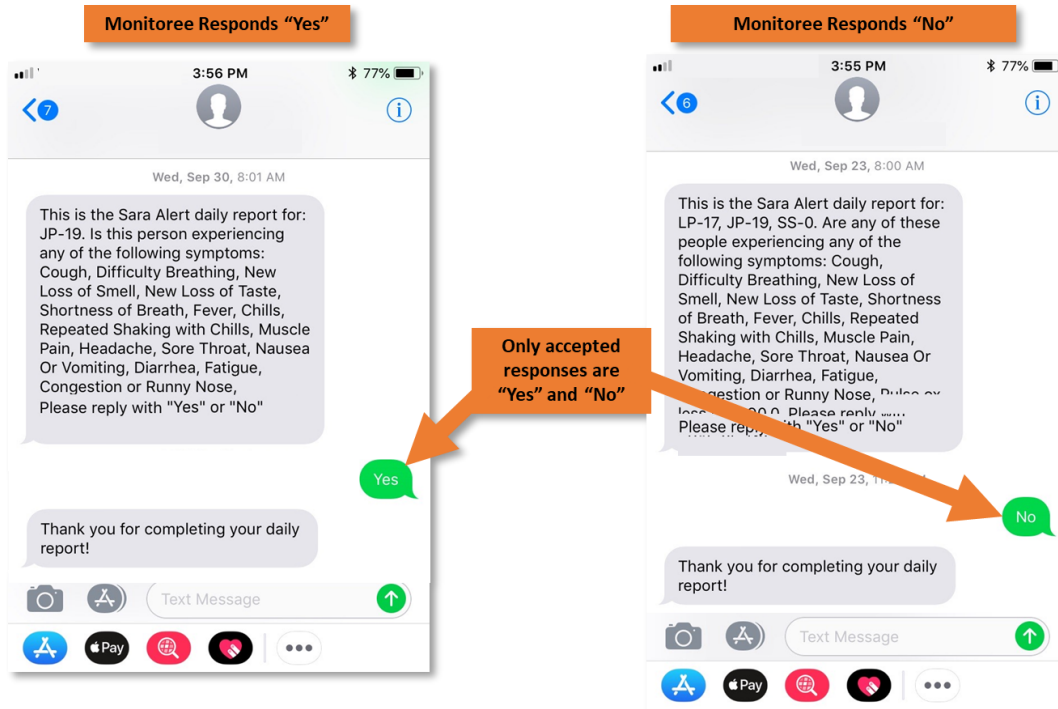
Monitoree Responds "Yes"

3:56 PM

77%

7

Wed, Sep 30, 8:01 AM

This is the Sara Alert daily report for: JP-19. Is this person experiencing any of the following symptoms: Cough, Difficulty Breathing, New Loss of Smell, New Loss of Taste, Shortness of Breath, Fever, Chills, Repeated Shaking with Chills, Muscle Pain, Headache, Sore Throat, Nausea Or Vomiting, Diarrhea, Fatigue, Congestion or Runny Nose, Please reply with "Yes" or "No"

Yes

Thank you for completing your daily report!

Text Message

Pay

Monitoree Responds "No"

3:55 PM

77%

6

Wed, Sep 23, 8:00 AM

This is the Sara Alert daily report for: LP-17, JP-19, SS-0. Are any of these people experiencing any of the following symptoms: Cough, Difficulty Breathing, New Loss of Smell, New Loss of Taste, Shortness of Breath, Fever, Chills, Repeated Shaking with Chills, Muscle Pain, Headache, Sore Throat, Nausea Or Vomiting, Diarrhea, Fatigue, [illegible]gestion or Runny Nose, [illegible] Please reply with "Yes" or "No"

Wed, Sep 23, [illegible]

No

Thank you for completing your daily report!

Text Message

Pay

Only accepted responses are "Yes" and "No"